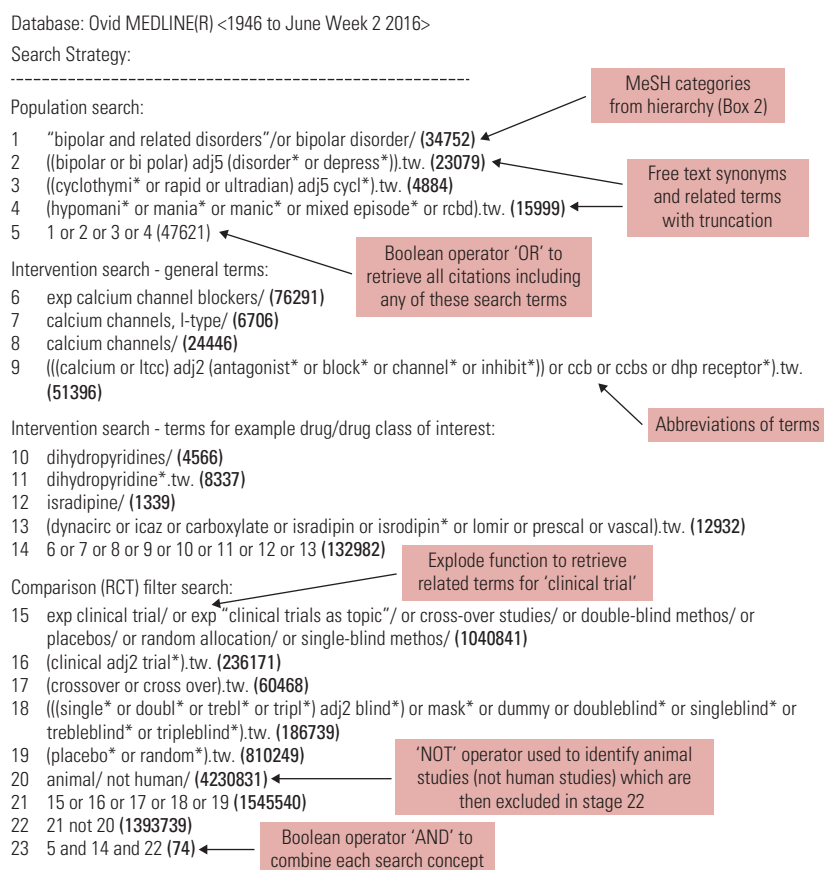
Database: Ovid MEDLINE(R) <1946 to June Week 2 2016>

Search Strategy:

--------------------------------------------------------------------------------

Population search:

MeSH categories from hierarchy (Box 2)

1 "bipolar and related disorders"/or bipolar disorder/ **(34752)**
2 ((bipolar or bi polar) adj5 (disorder* or depress*)).tw. **(23079)**
3 ((cyclothymi* or rapid or ultradian) adj5 cycl*).tw. **(4884)**
4 (hypomani* or mania* or manic* or mixed episode* or rcbd).tw. **(15999)**
5 1 or 2 or 3 or 4 (47621)

Free text synonyms and related terms with truncation

Boolean operator 'OR' to retrieve all citations including any of these search terms

Intervention search - general terms:

6 exp calcium channel blockers/ **(76291)**
7 calcium channels, l-type/ **(6706)**
8 calcium channels/ **(24446)**
9 (((calcium or ltcc) adj2 (antagonist* or block* or channel* or inhibit*)) or ccb or ccbs or dhp receptor*).tw. **(51396)**

Abbreviations of terms

Intervention search - terms for example drug/drug class of interest:

10 dihydropyridines/ **(4566)**
11 dihydropyridine*.tw. **(8337)**
12 isradipine/ **(1339)**
13 (dynacirc or icaz or carboxylate or isradipin or isrodipin* or lomir or prescal or vascal).tw. **(12932)**
14 6 or 7 or 8 or 9 or 10 or 11 or 12 or 13 **(132982)**

Explode function to retrieve related terms for 'clinical trial'

Comparison (RCT) filter search:

15 exp clinical trial/ or exp "clinical trials as topic"/ or cross-over studies/ or double-blind methos/ or placebos/ or random allocation/ or single-blind methos/ **(1040841)**
16 (clinical adj2 trial*).tw. **(236171)**
17 (crossover or cross over).tw. **(60468)**
18 (((single* or doubl* or trebl* or tripl*) adj2 blind*) or mask* or dummy or doubleblind* or singleblind* or trebleblind* or tripleblind*).tw. **(186739)**
19 (placebo* or random*).tw. **(810249)**
20 animal/ not human/ **(4230831)**
21 15 or 16 or 17 or 18 or 19 **(1545540)**
22 21 not 20 **(1393739)**
23 5 and 14 and 22 **(74)**

'NOT' operator used to identify animal studies (not human studies) which are then excluded in stage 22

Boolean operator 'AND' to combine each search concept